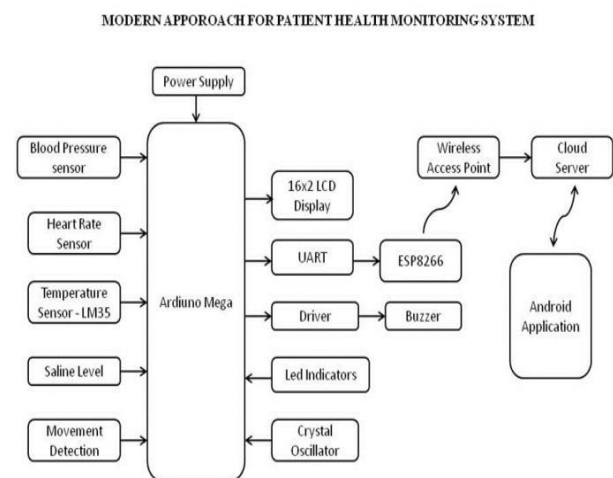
MODERN APPOROACH FOR PATIENT HEALTH MONITORING SYSTEM

Power Supply

Blood Pressure sensor

Heart Rate Sensor

Temperature Sensor - LM35

Saline Level

Movement Detection

Ardiuno Mega

16x2 LCD Display

UART

Driver

Led Indicators

Crystal Oscillator

ESP8266

Buzzer

Wireless Access Point

Cloud Server

Android Application